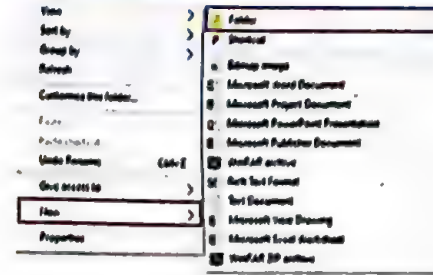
View
Sort by
Group by
Refresh
Customize this folder...
Paste
Paste shortcut
Undo Rename Ctrl+Z
Give access to
New
Properties

Folder
Shortcut
Bitmap image
Microsoft Word Document
Microsoft Project Document
Microsoft PowerPoint Presentation
Microsoft Publisher Document
WinRAR archive
Rich Text Format
Text Document
Microsoft Visio Drawing
Microsoft Excel Worksheet
WinRAR ZIP archive